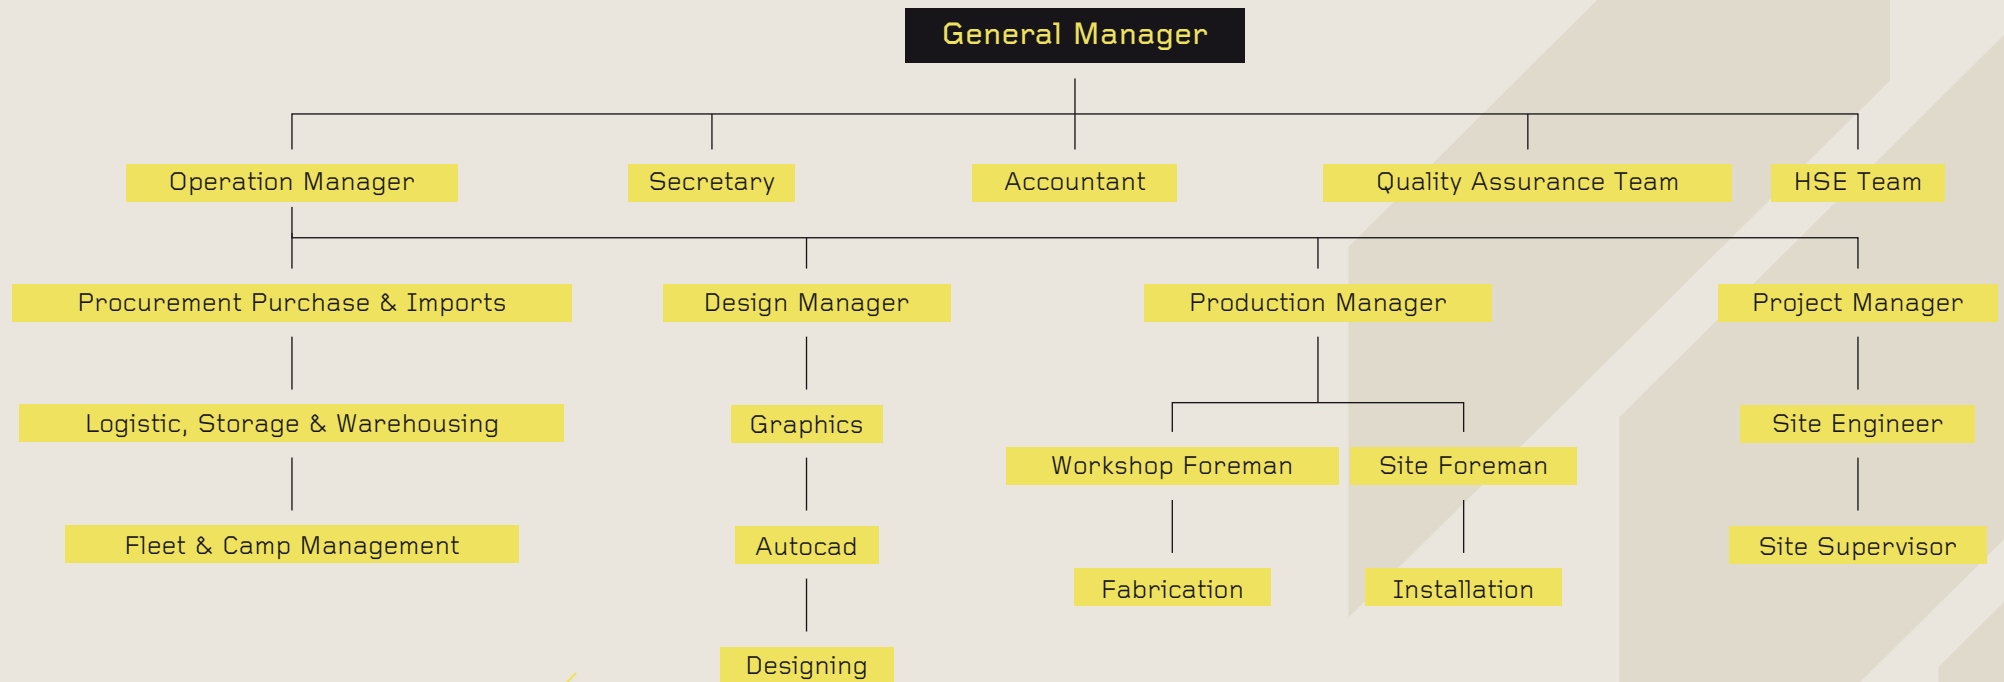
General Manager

Operation Manager

Secretary

Accountant

Quality Assurance Team

HSE Team

Procurement Purchase & Imports

Logistic, Storage & Warehousing

Fleet & Camp Management

Design Manager

Graphics

Autocad

Designing

Production Manager

Workshop Foreman

Fabrication

Site Foreman

Installation

Project Manager

Site Engineer

Site Supervisor